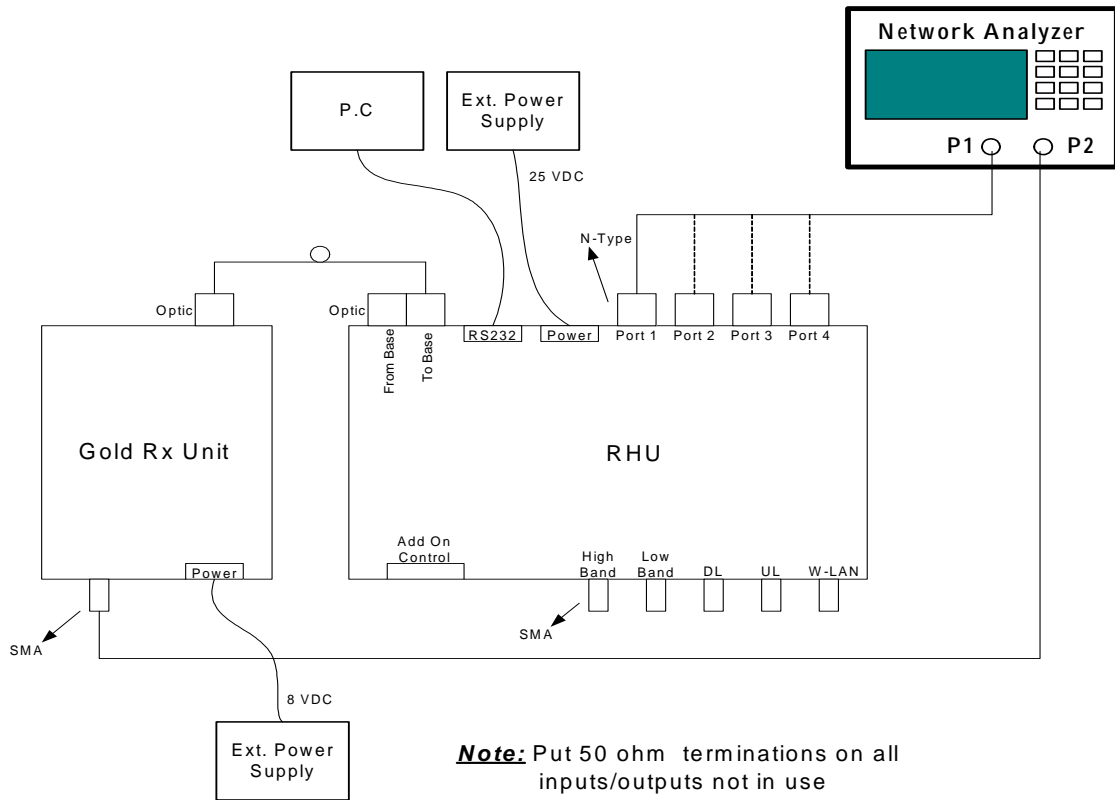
Network Analyzer

P1

P2

P.C

Ext. Power Supply

25 VDC

N-Type

Optic

Optic

From Base

To Base

RS232

Power

Port 1

Port 2

Port 3

Port 4

Gold Rx Unit

RHU

Add On Control

High Band

Low Band

DL

UL

W-LAN

Power

SMA

SMA

8 VDC

Ext. Power Supply

***Note:*** Put 50 ohm terminations on all inputs/outputs not in use